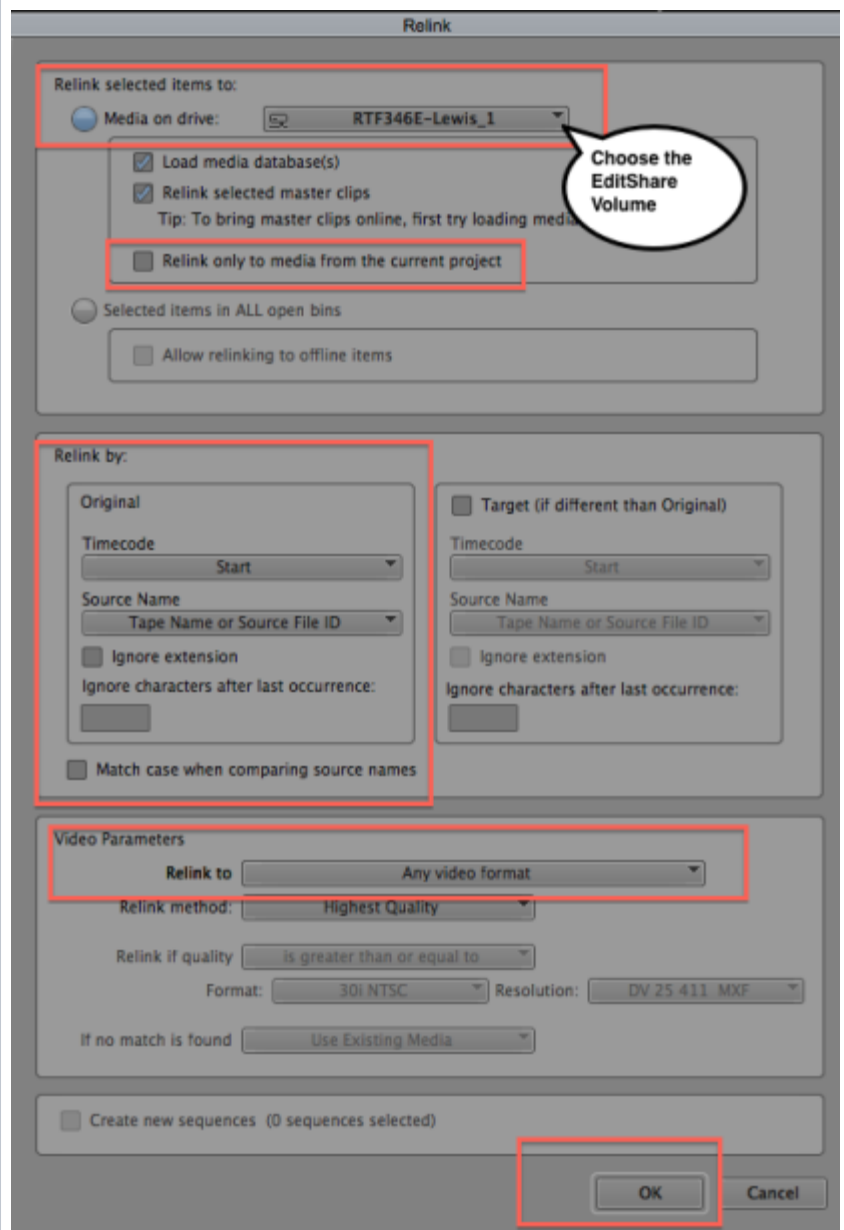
Relink

Relink selected items to:

Media on drive: RTF346E-Lewis_1

Choose the EditShare Volume

Load media database(s)

Relink selected master clips

Tip: To bring master clips online, first try loading medi

Relink only to media from the current project

Selected items in ALL open bins

Allow relinking to offline items

Relink by:

Original

Timecode

Start

Source Name

Tape Name or Source File ID

Ignore extension

Ignore characters after last occurrence:

Match case when comparing source names

Target (if different than Original)

Timecode

Start

Source Name

Tape Name or Source File ID

Ignore extension

Ignore characters after last occurrence:

Video Parameters

Relink to Any video format

Relink method: Highest Quality

Relink if quality is greater than or equal to

Format: 30i NTSC Resolution: DV 25 411 MXF

If no match is found Use Existing Media

Create new sequences (0 sequences selected)

OK Cancel